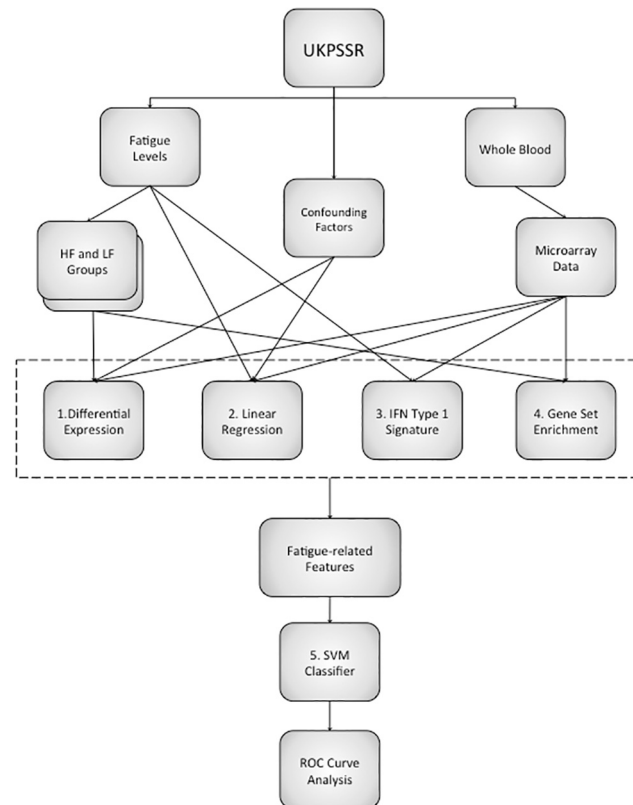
UKPSSR

Fatigue Levels

Confounding Factors

Whole Blood

HF and LF Groups

Microarray Data

1. Differential Expression

2. Linear Regression

3. IFN Type 1 Signature

4. Gene Set Enrichment

Fatigue-related Features

5. SVM Classifier

ROC Curve Analysis